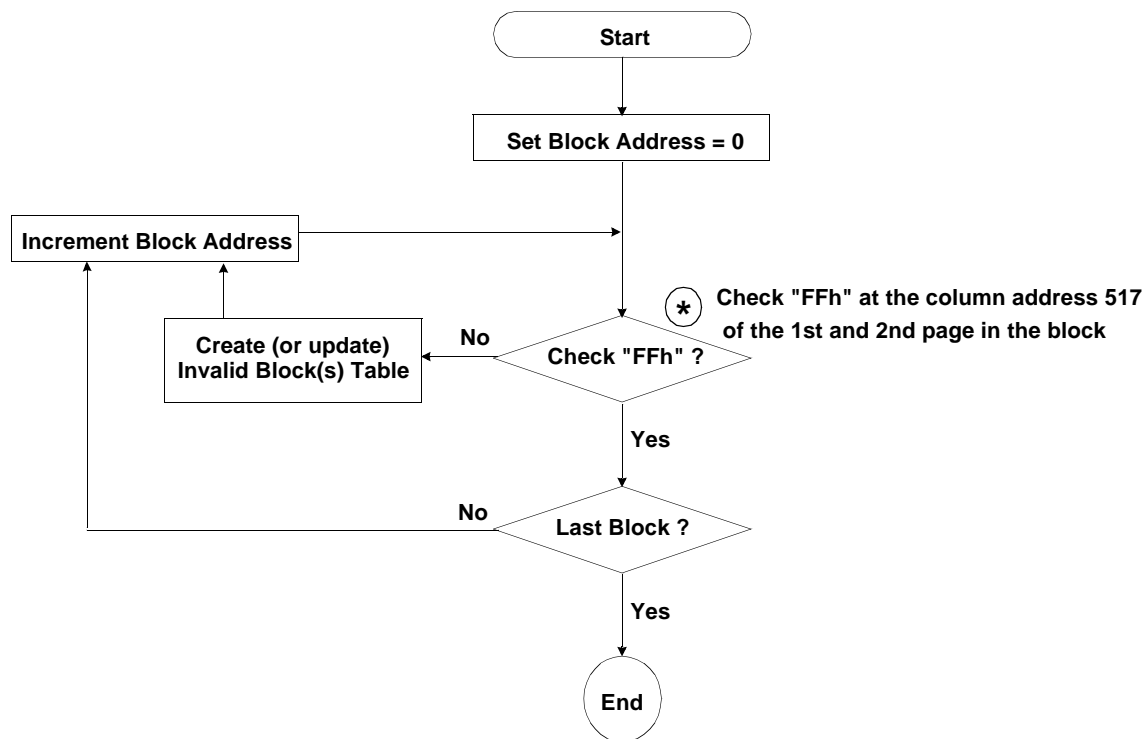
Start

Set Block Address = 0

Increment Block Address

* Check "FFh" at the column address 517 of the 1st and 2nd page in the block

No

Create (or update) Invalid Block(s) Table

Check "FFh" ?

Yes

No

Last Block ?

Yes

End